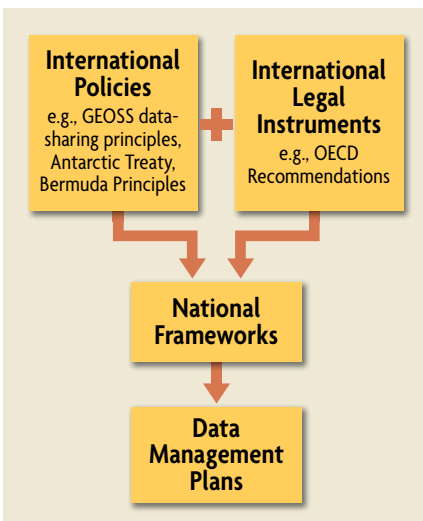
International Policies
e.g., GEOSS data-sharing principles, Antarctic Treaty, Bermuda Principles

International Legal Instruments
e.g., OECD Recommendations

National Frameworks

Data Management Plans